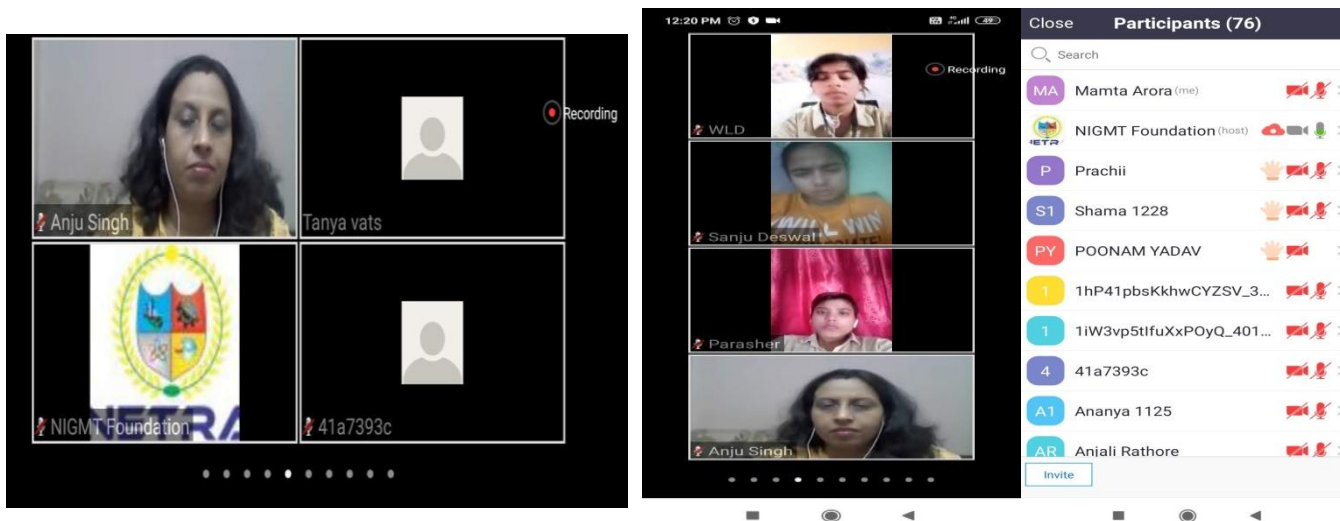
Recording

Anju Singh

Tanya vats

NIGMT Foundation

41a7393c

12:20 PM

Recording

WLD

Sanju Deswal

Parasher

Anju Singh

Close Participants (76)

Search

MA Mamta Arora (me)

NIGMT Foundation (host)

P Prachii

S1 Shama 1228

PY POONAM YADAV

1 1hP41pbsKkhwCYZSV_3...

1 1iW3vp5tIfuXxPOyQ_401...

4 41a7393c

A1 Ananya 1125

AR Anjali Rathore

Invite